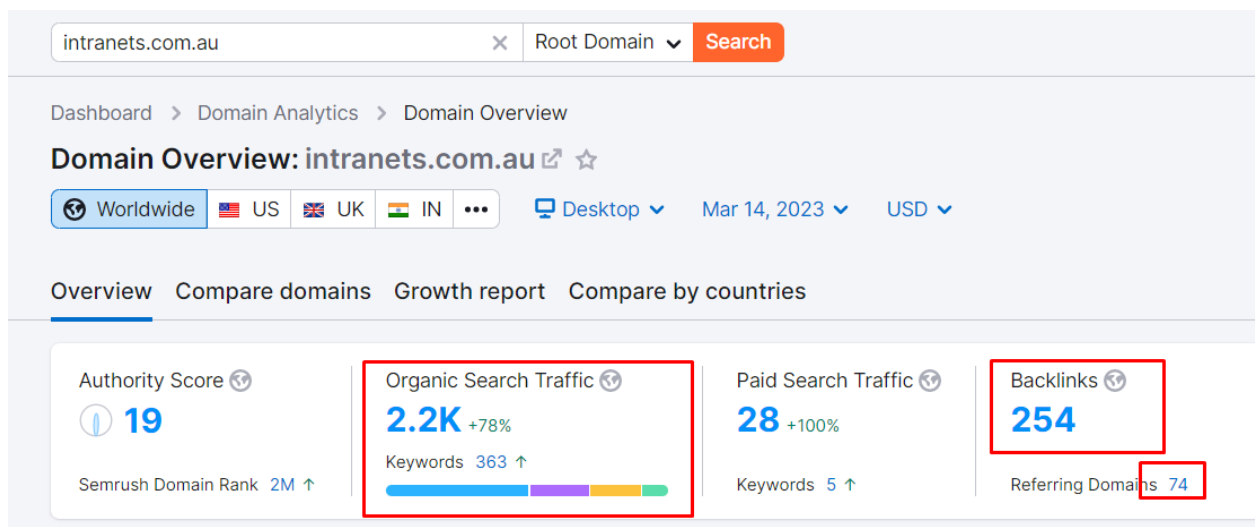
intranets.com.au × Root Domain Search

Dashboard > Domain Analytics > Domain Overview

Domain Overview: intranets.com.au

Worldwide US UK IN ••• Desktop Mar 14, 2023 USD

Overview Compare domains Growth report Compare by countries

Authority Score
19
Semrush Domain Rank 2M ↑

Organic Search Traffic
2.2K +78%
Keywords 363 ↑

Paid Search Traffic
28 +100%
Keywords 5 ↑

Backlinks
254
Referring Domains 74